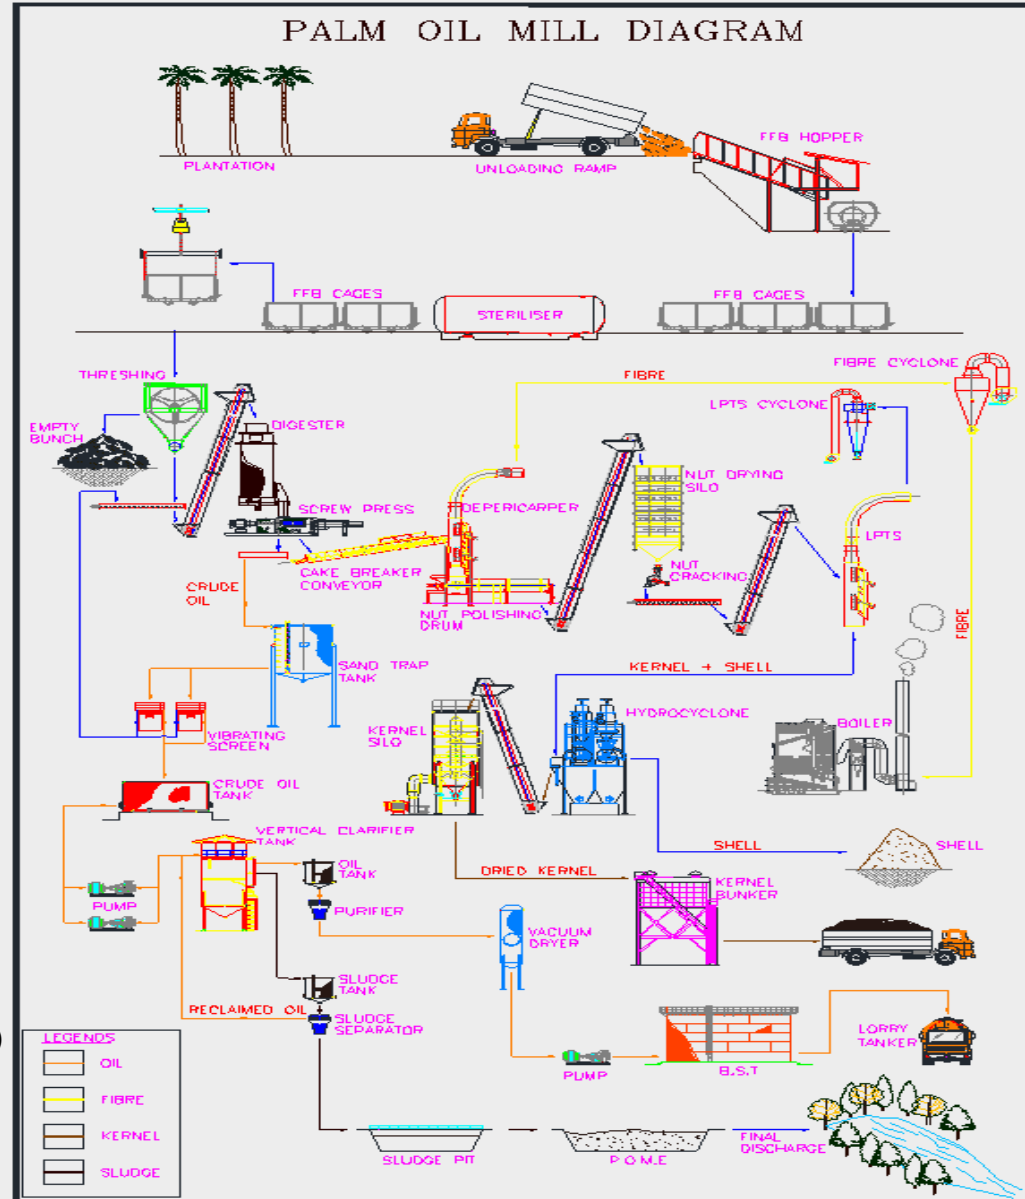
PALM OIL MILL DIAGRAM

PLANTATION
UNLOADING RAMP
FFB HOPPER
FFB CAGES
STERILISER
FFB CAGES
THRESHING
FIBRE
FIBRE CYCLONE
LPTS CYCLONE
EMPTY BUNCH
DIGESTER
NUT DRYING SILO
DEPERICARPER
SCREW PRESS
LPTS
CAKE BREAKER CONVEYOR
NUT CRACKING
CRUDE OIL
NUT POLISHING DRUM
FIBRE
SAND TRAP TANK
KERNEL + SHELL
KERNEL SILO
HYDROCYCLONE
VIBRATING SCREEN
BOILER
CRUDE OIL TANK
VERTICAL CLARIFIER TANK
SHELL
SHELL
OIL TANK
DRIED KERNEL
KERNEL BUNKER
PUMP
PURIFIER
VACUUM DRYER
SLUDGE TANK
RECLAIMED OIL
SLUDGE SEPARATOR
LORRY TANKER
LEGENDS
OIL
FIBRE
KERNEL
SLUDGE
PUMP
B.S.T
SLUDGE PIT
P.O.M.E
FINAL DISCHARGE